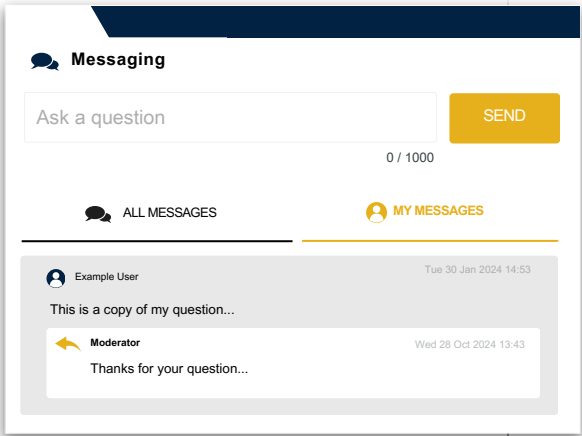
Messaging

Ask a question

SEND

0 / 1000

ALL MESSAGES

MY MESSAGES

Example User

Tue 30 Jan 2024 14:53

This is a copy of my question...

Moderator

Wed 28 Oct 2024 13:43

Thanks for your question...